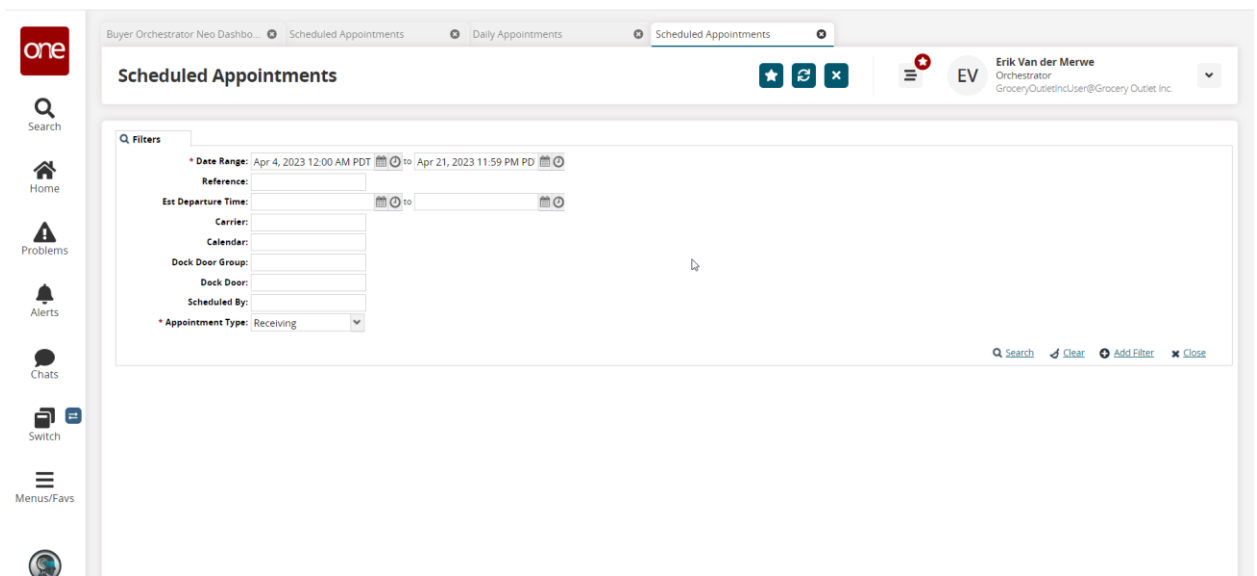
one
Search
Home
Problems
Alerts
Chats
Switch
Menus/Favs

Buyer Orchestrator Neo Dashbo...
Scheduled Appointments
Daily Appointments
Scheduled Appointments

Scheduled Appointments

EV
Erik Van der Merwe
Orchestrator
GroceryOutletIncUser@Grocery Outlet Inc.

Filters

* Date Range: Apr 4, 2023 12:00 AM PDT to Apr 21, 2023 11:59 PM PD
Reference:
Est Departure Time: to
Carrier:
Calendar:
Dock Door Group:
Dock Door:
Scheduled By:
* Appointment Type: Receiving

Search Clear Add Filter Close